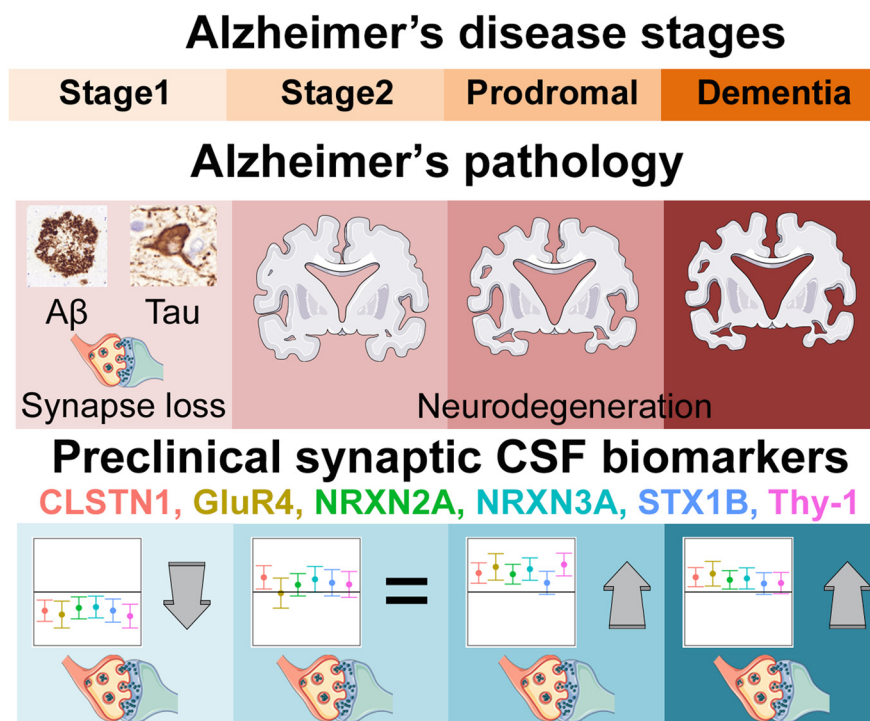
Alzheimer's disease stages

Stage1 Stage2 Prodromal Dementia

Alzheimer's pathology

Aβ Tau

Synapse loss

Neurodegeneration

Preclinical synaptic CSF biomarkers

CLSTN1, GluR4, NRXN2A, NRXN3A, STX1B, Thy-1

=